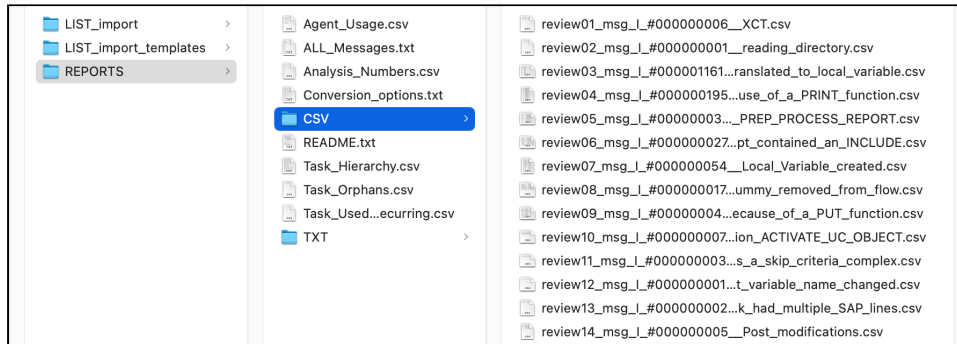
LIST_import
LIST_import_templates
REPORTS

Agent_Usage.csv
ALL_Messages.txt
Analysis_Numbers.csv
Conversion_options.txt
CSV
README.txt
Task_Hierarchy.csv
Task_Orphans.csv
Task_Used...ecurring.csv
TXT

review01_msg_I_#000000006__XCT.csv
review02_msg_I_#000000001__reading_directory.csv
review03_msg_I_#000001161...ranslated_to_local_variable.csv
review04_msg_I_#000000195...use_of_a_PRINT_function.csv
review05_msg_I_#00000003..._PREP_PROCESS_REPORT.csv
review06_msg_I_#000000027...pt_contained_an_INCLUDE.csv
review07_msg_I_#000000054__Local_Variable_created.csv
review08_msg_I_#000000017...ummy_removed_from_flow.csv
review09_msg_I_#00000004...ecause_of_a_PUT_function.csv
review10_msg_I_#000000007...ion_ACTIVATE_UC_OBJECT.csv
review11_msg_I_#000000003...s_a_skip_criteria_complex.csv
review12_msg_I_#000000001...t_variable_name_changed.csv
review13_msg_I_#000000002...k_had_multiple_SAP_lines.csv
review14_msg_I_#000000005__Post_modifications.csv